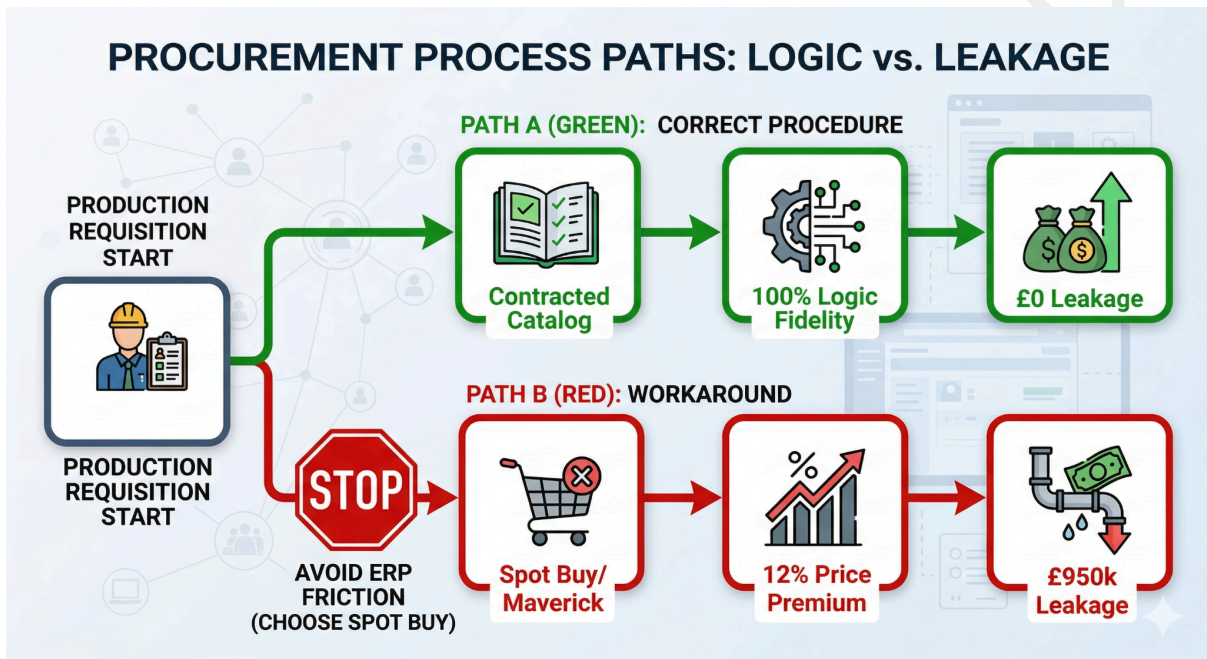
PROCUREMENT PROCESS PATHS: LOGIC vs. LEAKAGE

PATH A (GREEN): CORRECT PROCEDURE

PRODUCTION REQUISITION START

Contracted Catalog

100% Logic Fidelity

£0 Leakage

PATH B (RED): WORKAROUND

PRODUCTION REQUISITION START

STOP

AVOID ERP FRICTION (CHOOSE SPOT BUY)

Spot Buy/ Maverick

%

12% Price Premium

£950k Leakage